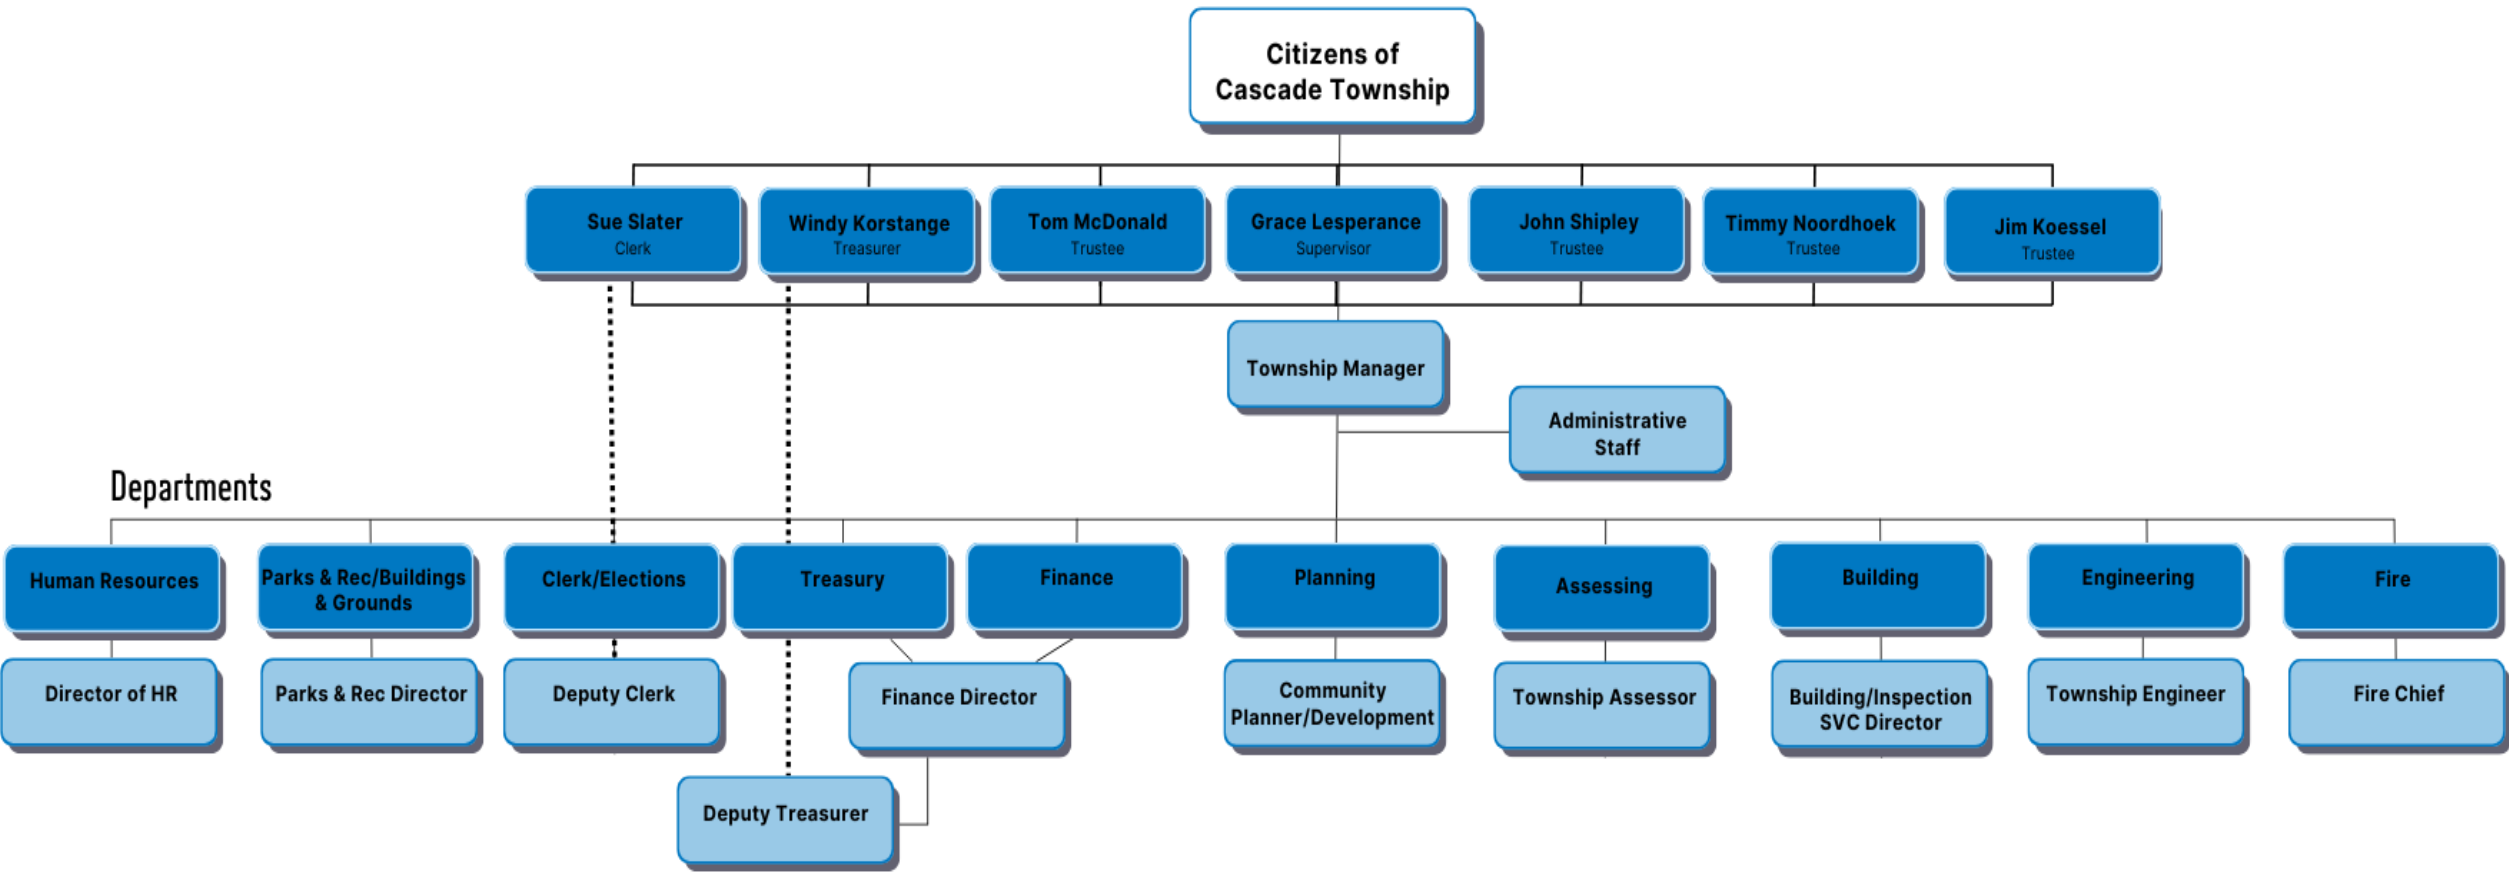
Citizens of Cascade Township

Sue Slater
Clerk

Windy Korstange
Treasurer

Tom McDonald
Trustee

Grace Lesperance
Supervisor

John Shipley
Trustee

Timmy Noordhoek
Trustee

Jim Koessel
Trustee

Township Manager

Administrative Staff

Departments

Human Resources

Director of HR

Parks & Rec/Buildings & Grounds

Parks & Rec Director

Clerk/Elections

Deputy Clerk

Treasury

Finance

Finance Director

Deputy Treasurer

Planning

Community Planner/Development

Assessing

Township Assessor

Building

Building/Inspection SVC Director

Engineering

Township Engineer

Fire

Fire Chief